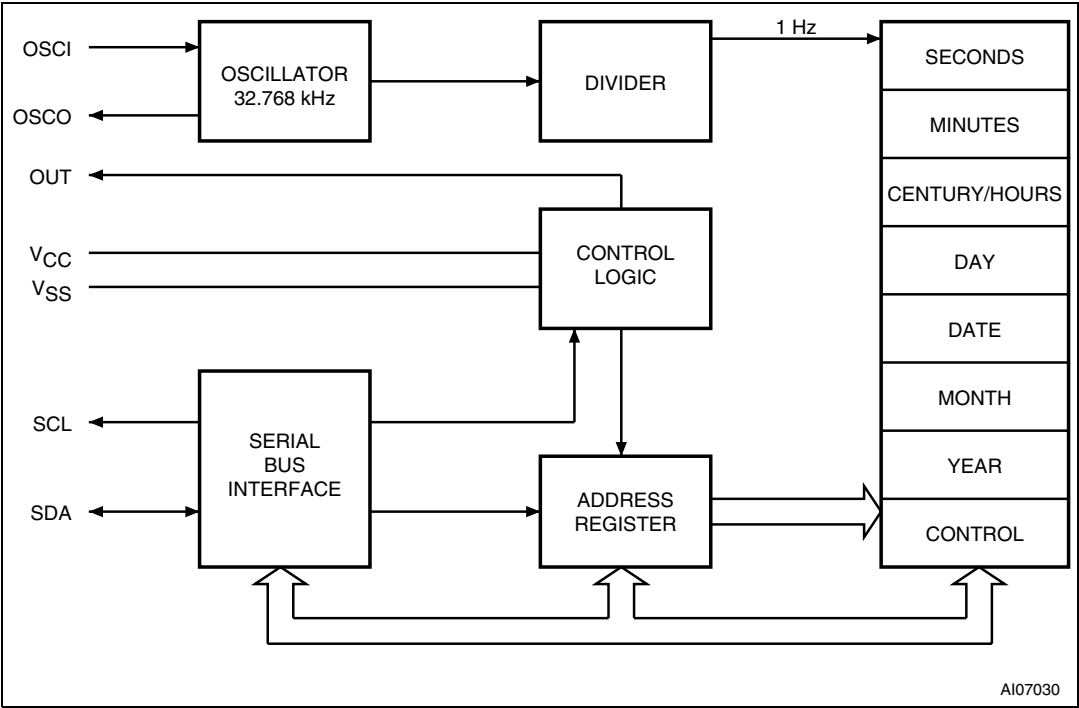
OSCI

OSCO

OSCILLATOR 32.768 kHz

DIVIDER

1 Hz

SECONDS

MINUTES

CENTURY/HOURS

DAY

DATE

MONTH

YEAR

CONTROL

OUT

$V_{CC}$

$V_{SS}$

CONTROL LOGIC

SCL

SDA

SERIAL BUS INTERFACE

ADDRESS REGISTER

AI07030